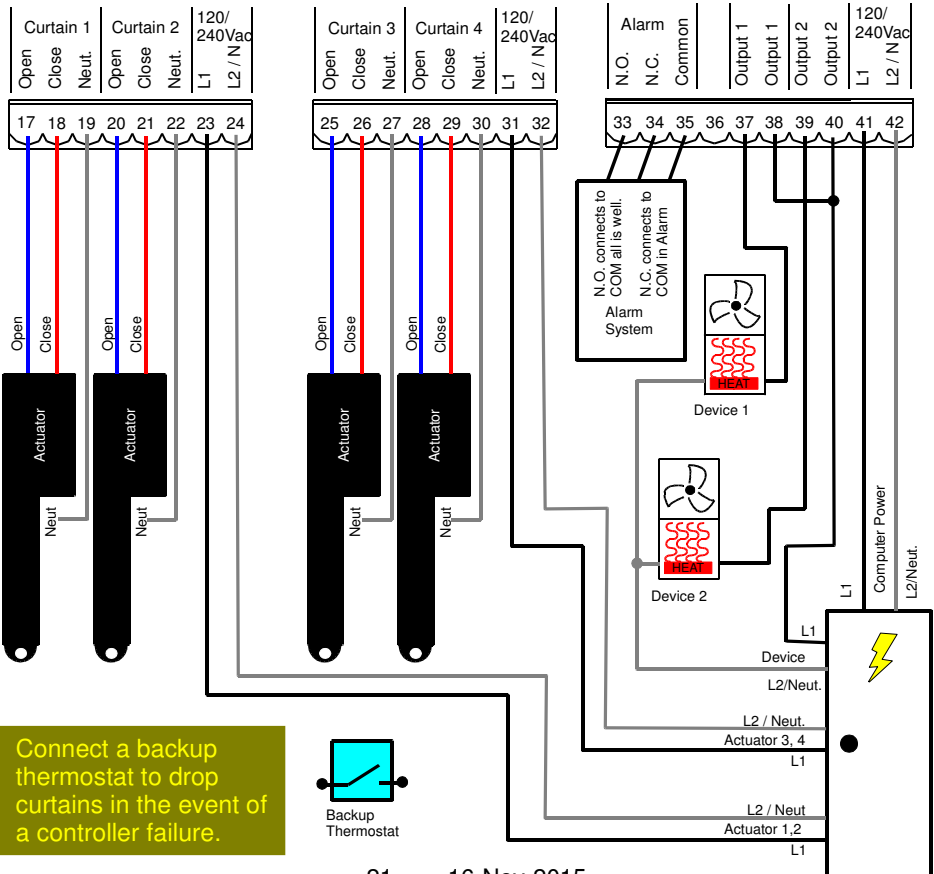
Curtain 1 | Curtain 2 | 120/240Vac
Open Close Neut. Open Close Neut. L1 L2 / N
17 18 19 20 21 22 23 24

Curtain 3 | Curtain 4 | 120/240Vac
Open Close Neut. Open Close Neut. L1 L2 / N
25 26 27 28 29 30 31 32

Alarm
N.O. N.C. Common Output 1 Output 1 Output 2 Output 2
120/240Vac
L1 L2 / N
33 34 35 36 37 38 39 40 41 42

N.O. connects to COM all is well.
N.C. connects to COM in Alarm
Alarm System

Open Close
Actuator
Neut

Open Close
Actuator
Neut

Open Close
Actuator
Neut

Open Close
Actuator
Neut

HEAT
Device 1

HEAT
Device 2

L1
Computer Power
L2/Neut.

L1
Device
L2/Neut.
L2 / Neut.
Actuator 3, 4
L1
L2 / Neut
Actuator 1,2
L1

Connect a backup thermostat to drop curtains in the event of a controller failure.

Backup Thermostat

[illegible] 16 Nov 2015